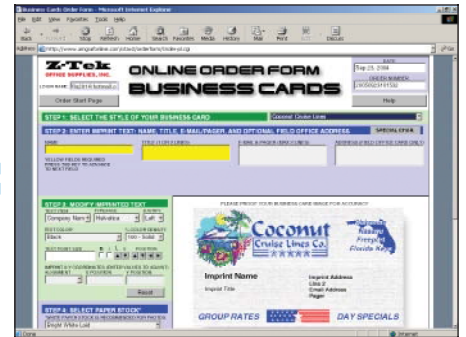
Business Cards Order Form - Microsoft Internet Explorer

File Edit View Favorites Tools Help

Back Forward Stop Refresh Home Search Favorites Media History Mail Print Edit Discuss

Address http://www.ampsofonline.com/ztek/orderform/index.pl.cgi

Z-Tek OFFICE SUPPLIES, INC.

ONLINE ORDER FORM BUSINESS CARDS

DATE Sep 23, 2004

ORDER NUMBER 1065692315150

Order Start Page

Help

STEP 1: SELECT THE STYLE OF YOUR BUSINESS CARD

Coconut Cruise Lines

STEP 2: ENTER IMPRINT TEXT: NAME, TITLE, E-MAIL/PAGER, AND OPTIONAL FIELD OFFICE ADDRESS.

SPECIAL CHAR.

NAME

TITLE (1 OR 2 LINES)

E-MAIL & PAGER (ANY 2 LINES)

ADDRESS (FIELD OFFICE CARDS ONLY)

YELLOW FIELDS REQUIRED PRESS TAB KEY TO ADVANCE TO NEXT FIELD

STEP 3: MODIFY IMPRINTED TEXT

Company Name

Helvetica

Black

Reset

STEP 4: SELECT PAPER STOCK

Bright White Laid

PLEASE PROOF YOUR BUSINESS CARD IMAGE FOR ACCURACY

Coconut Cruise Lines Co.

Nassau Freeport Florida Keys

Imprint Name

Imprint Title

Imprint Address

Line 2

Email Address

Pager

GROUP RATES

DAY SPECIALS

Done

Internet